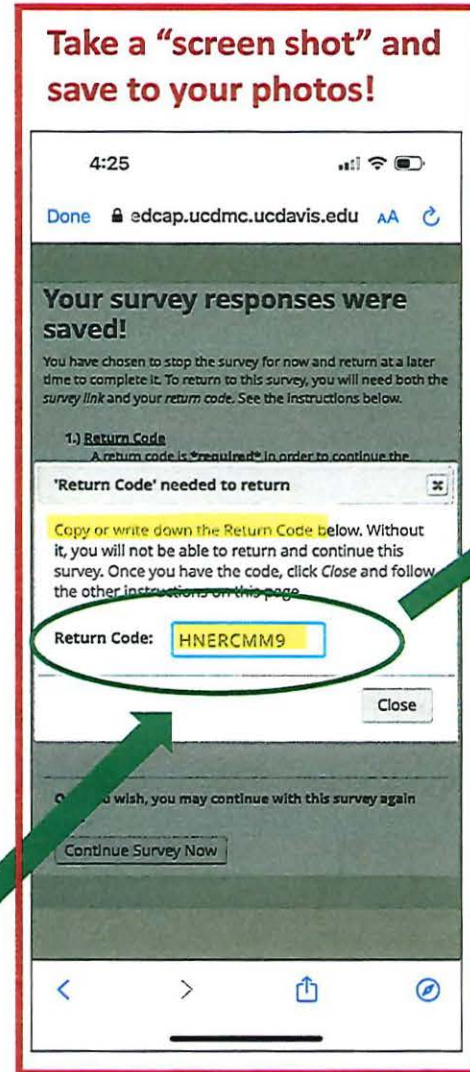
Take a "screen shot" and save to your photos!

4:25

Done edcap.ucdmc.ucdavis.edu AA

Your survey responses were saved!

You have chosen to stop the survey for now and return at a later time to complete it. To return to this survey, you will need both the survey link and your return code. See the instructions below.

1.) Return Code
A return code is *required* in order to continue the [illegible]

'Return Code' needed to return

Copy or write down the Return Code below. Without it, you will not be able to return and continue this survey. Once you have the code, click Close and follow the other instructions on this page.

Return Code: HNERCMM9

Close

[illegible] wish, you may continue with this survey again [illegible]

Continue Survey Now